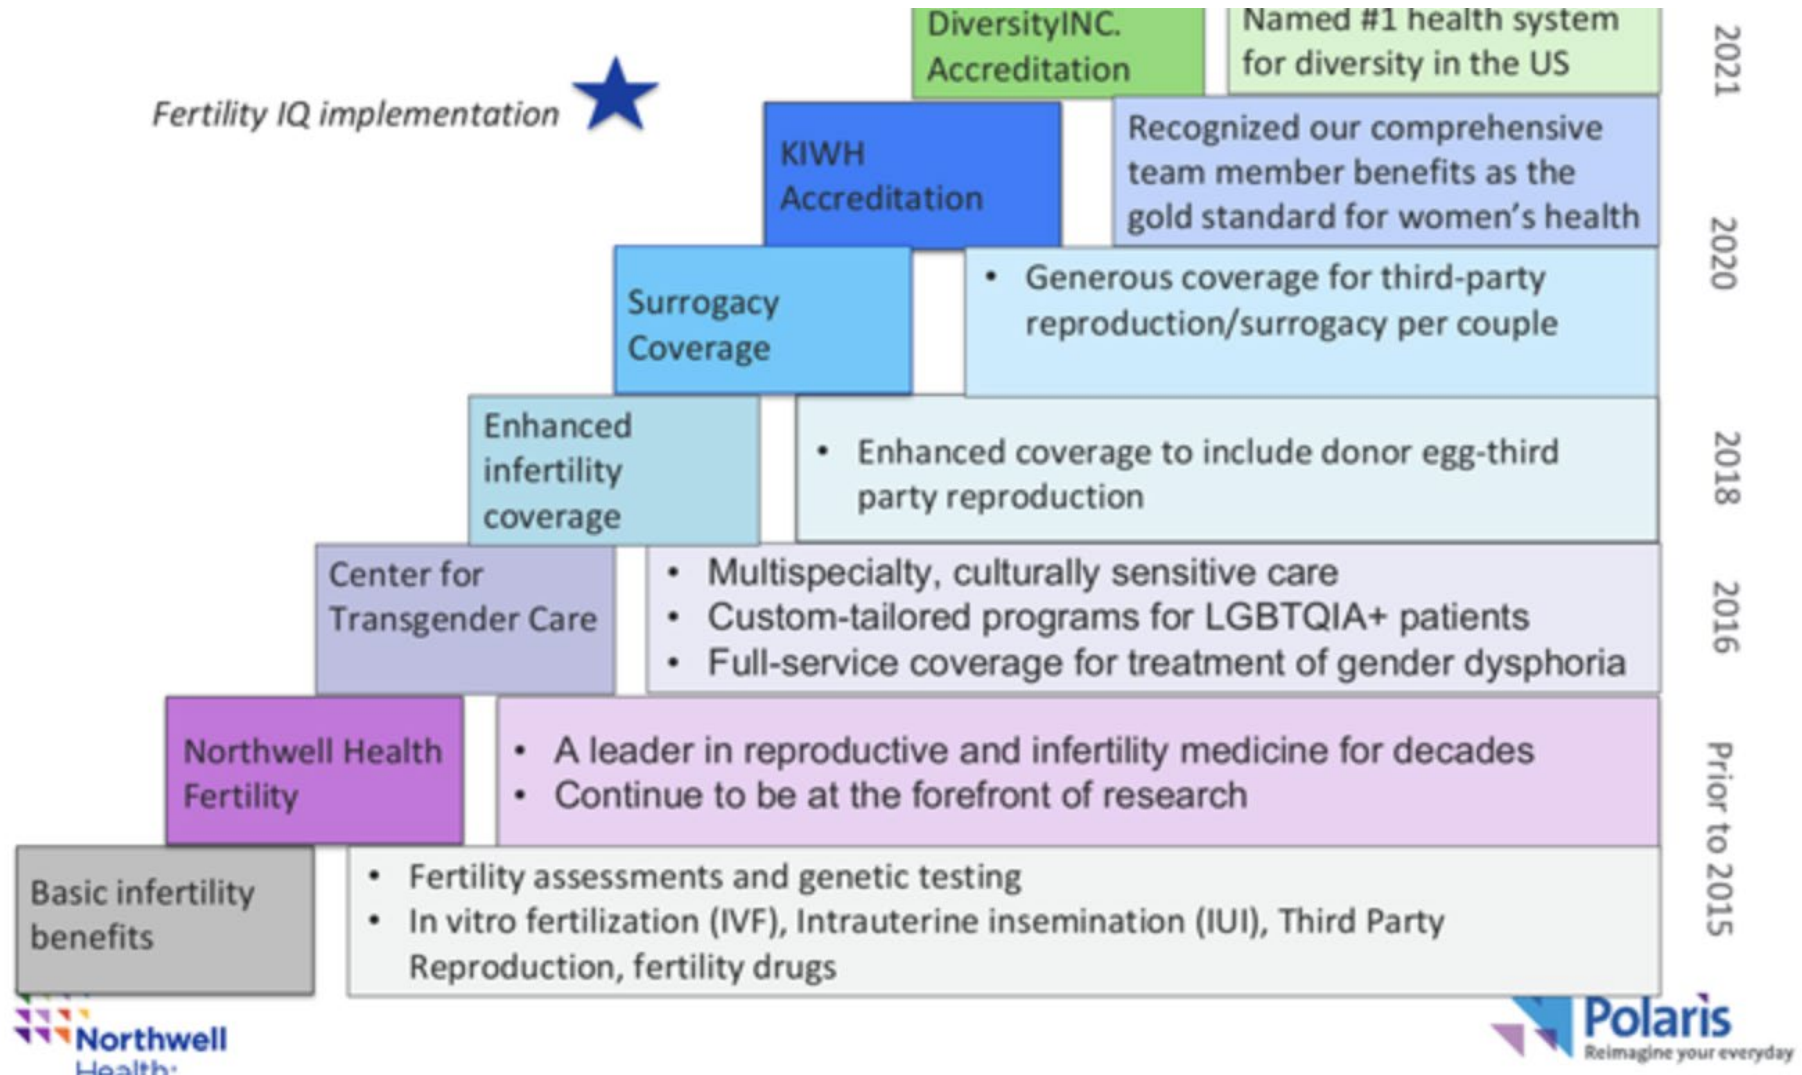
Fertility IQ implementation

DiversityINC. Accreditation

Named #1 health system for diversity in the US

2021

KIWH Accreditation

Recognized our comprehensive team member benefits as the gold standard for women's health

2020

Surrogacy Coverage

• Generous coverage for third-party reproduction/surrogacy per couple

Enhanced infertility coverage

• Enhanced coverage to include donor egg-third party reproduction

2018

Center for Transgender Care

• Multispecialty, culturally sensitive care
• Custom-tailored programs for LGBTQIA+ patients
• Full-service coverage for treatment of gender dysphoria

2016

Northwell Health Fertility

• A leader in reproductive and infertility medicine for decades
• Continue to be at the forefront of research

Prior to 2015

Basic infertility benefits

• Fertility assessments and genetic testing
• In vitro fertilization (IVF), Intrauterine insemination (IUI), Third Party Reproduction, fertility drugs

Northwell Health

Polaris
Reimagine your everyday